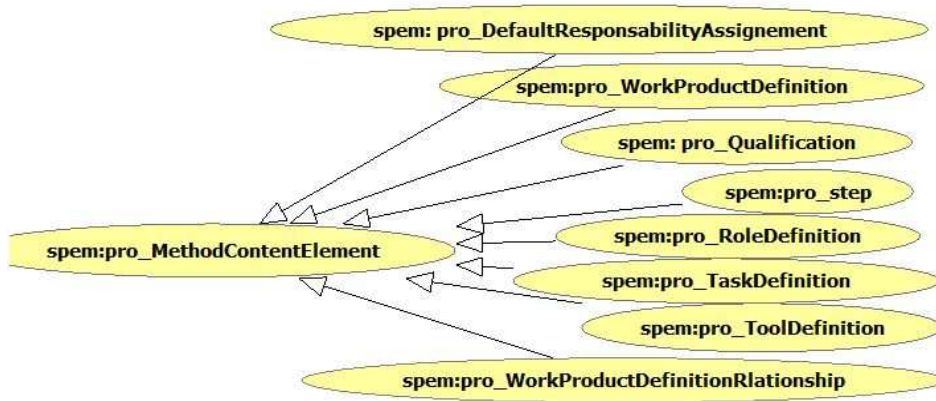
spem: pro_DefaultResponsabilityAssignement

spem:pro_WorkProductDefinition

spem: pro_Qualification

spem:pro_step

spem:pro_MethodContentElement

spem:pro_RoleDefinition

spem:pro_TaskDefinition

spem:pro_ToolDefinition

spem:pro_WorkProductDefinitionRlationship